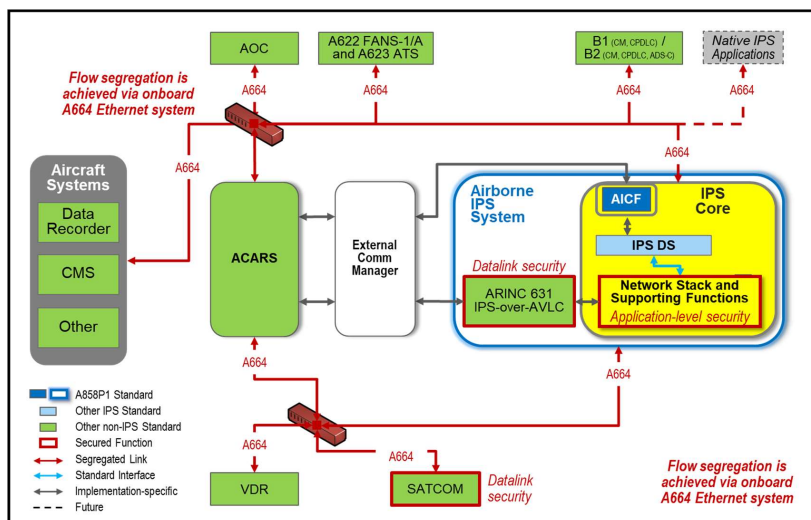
AOC

A622 FANS-1/A and A623 ATS

B1 (CM, CPDLC) / B2 (CM, CPDLC, ADS-C)

Native IPS Applications

Flow segregation is achieved via onboard A664 Ethernet system

A664

A664

A664

A664

A664

A664

Aircraft Systems

Data Recorder

CMS

Other

ACARS

External Comm Manager

Airborne IPS System

AICF

IPS Core

IPS DS

Datalink security

ARINC 631 IPS-over-AVLC

Network Stack and Supporting Functions

Application-level security

A664

A664

A858P1 Standard

Other IPS Standard

Other non-IPS Standard

Secured Function

Segregated Link

Standard Interface

Implementation-specific

Future

A664

A664

VDR

SATCOM

Datalink security

Flow segregation is achieved via onboard A664 Ethernet system